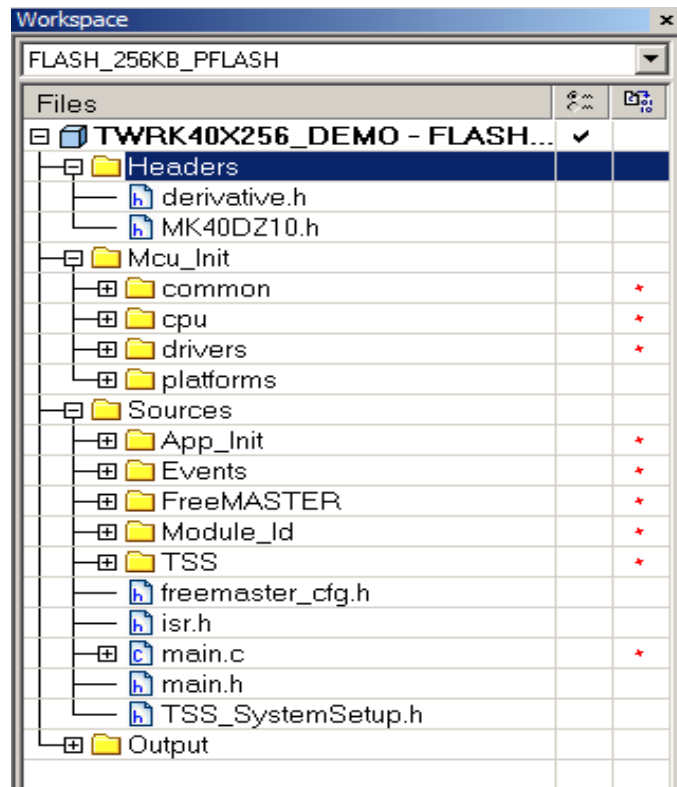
Workspace ×

FLASH_256KB_PFLASH

Files

TWRK40X256_DEMO - FLASH... ✔

Headers

derivative.h

MK40DZ10.h

Mcu_Init

common *

cpu *

drivers *

platforms

Sources

App_Init *

Events *

FreeMASTER *

Module_Id *

TSS *

freemaster_cfg.h

isr.h

main.c *

main.h

TSS_SystemSetup.h

Output